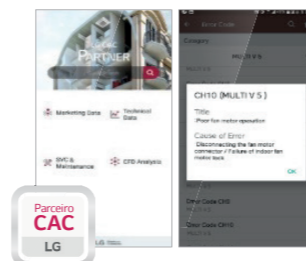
PARTNER

Marketing Data

Technical Data

SVC & Maintenance

CFD Analysis

LG

Error Code

Category

MULTI V 5

CH10 (MULTI V 5)

Title
:Poor fan motor operation

Cause of Error
:Disconnecting the fan motor connector / Failure of indoor fan motor lock

OK

Error Code CH10

Error Code CH11

Parceiro
CAC
LG